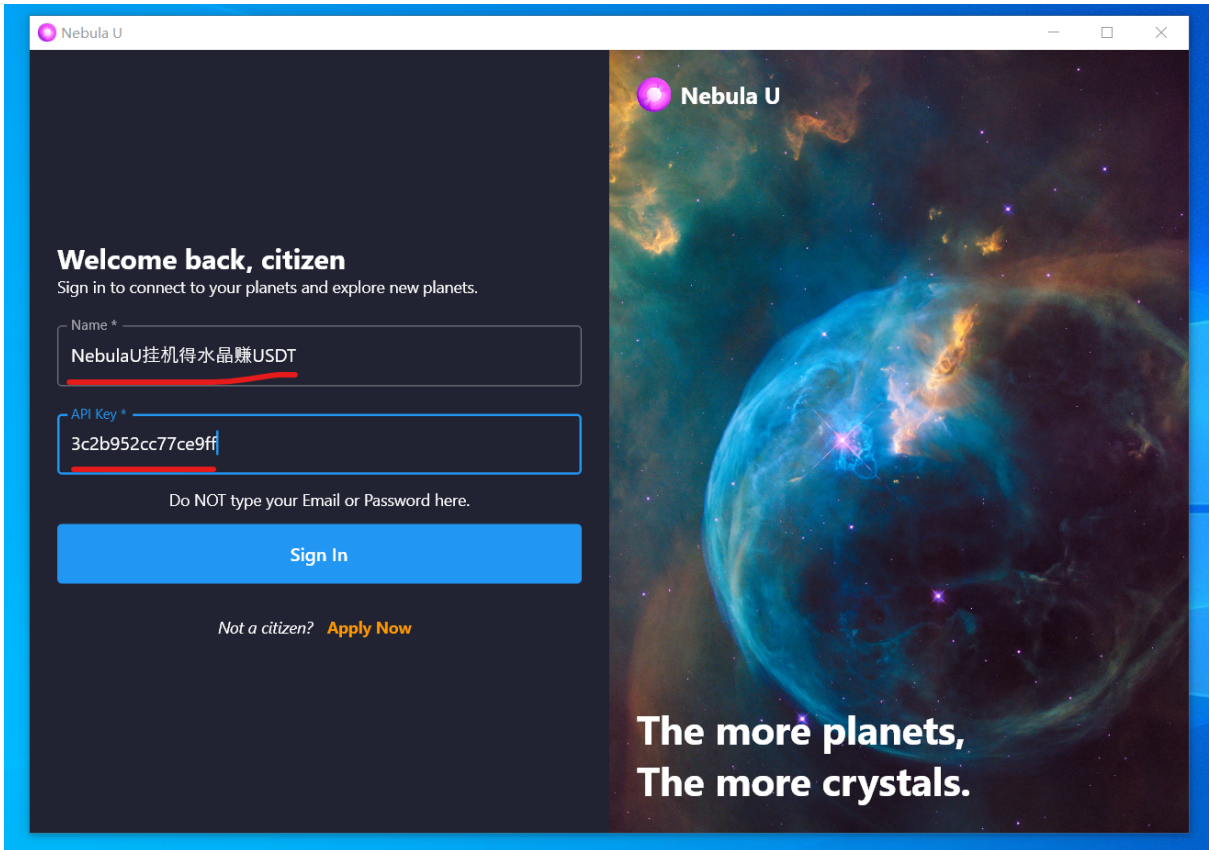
Nebula U

Nebula U

Welcome back, citizen
Sign in to connect to your planets and explore new planets.

Name *
NebulaU挂机得水晶赚USDT

API Key *
3c2b952cc77ce9ff

Do NOT type your Email or Password here.

Sign In

Not a citizen? Apply Now

The more planets,
The more crystals.